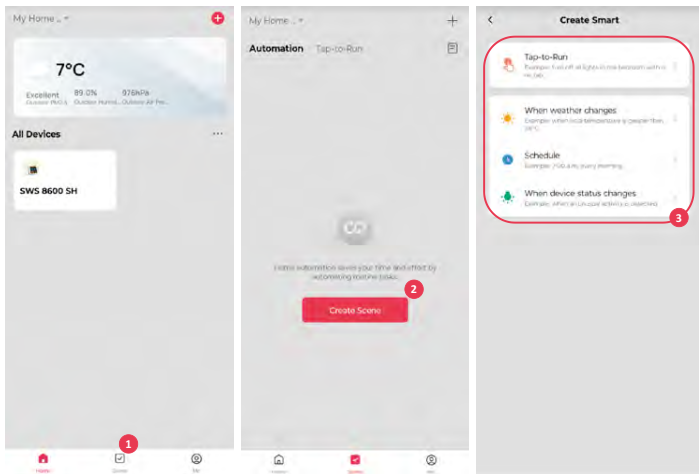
My Home ...

7°C

Excellent 89.0% 976hPa
Outdoor PM2.5 Outdoor Humid... Outdoor Air Pre...

All Devices ···

SWS 8600 SH

Home Scene Me

1

My Home ...

Automation Tap-to-Run

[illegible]

2

Create Scene

Home Scene Me

Create Smart

Tap-to-Run
Example: turn off all lights in the bedroom with one tap.

When weather changes
Example: when local temperature is greater than 28°C.

Schedule
Example: 7:00 a.m. every morning.

When device status changes
Example: when an unusual activity is detected.

3